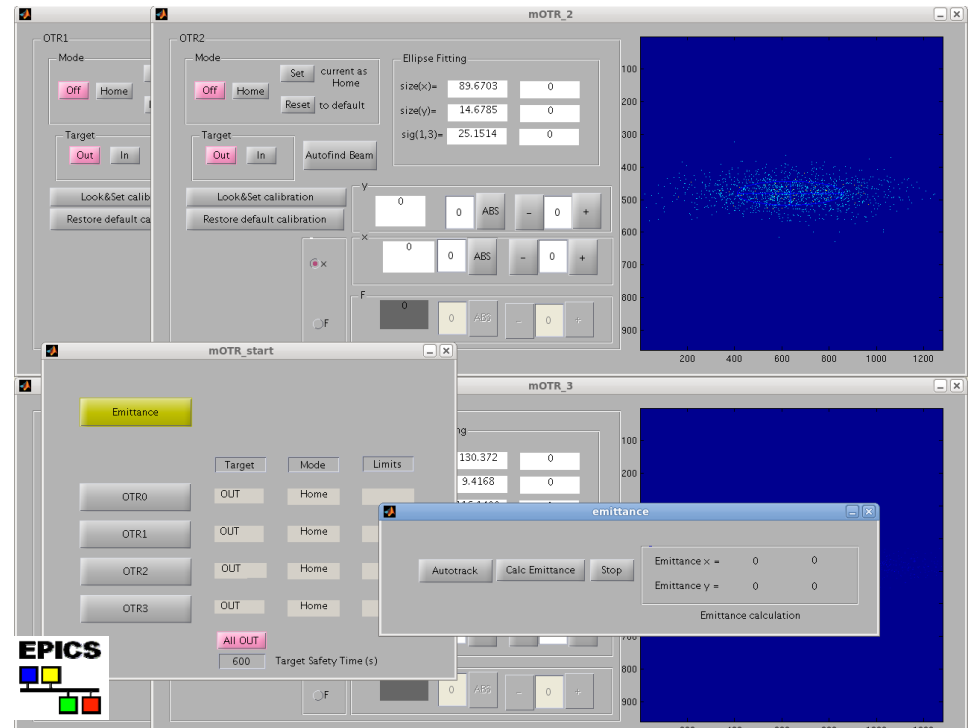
mOTR_2

OTR1
Mode
Off Home
Target
Out In
Look&Set calib
Restore default ca

OTR2
Mode
Off Home
Set current as Home
Reset to default
Target
Out In
Autofind Beam
Look&Set calibration
Restore default calibration

Ellipse Fitting
size(x)= 89.6703 0
size(y)= 14.6785 0
sig(1,3)= 25.1514 0

Y
0 0 ABS - 0 +
X
0 0 ABS - 0 +
F
0 0 ABS - 0 +
X
F

100
200
300
400
500
600
700
800
900
200 400 600 800 1000 1200

mOTR_start
Emittance
Target Mode Limits
OTR0 OUT Home
OTR1 OUT Home
OTR2 OUT Home
OTR3 OUT Home
All OUT
600 Target Safety Time (s)

mOTR_3
ting
130.372 0
9.4168 0
100
200
800
900
F
0 ABS - 0 +

emittance
Autotrack Calc Emittance Stop
Emittance x = 0 0
Emittance y = 0 0
Emittance calculation

EPICS